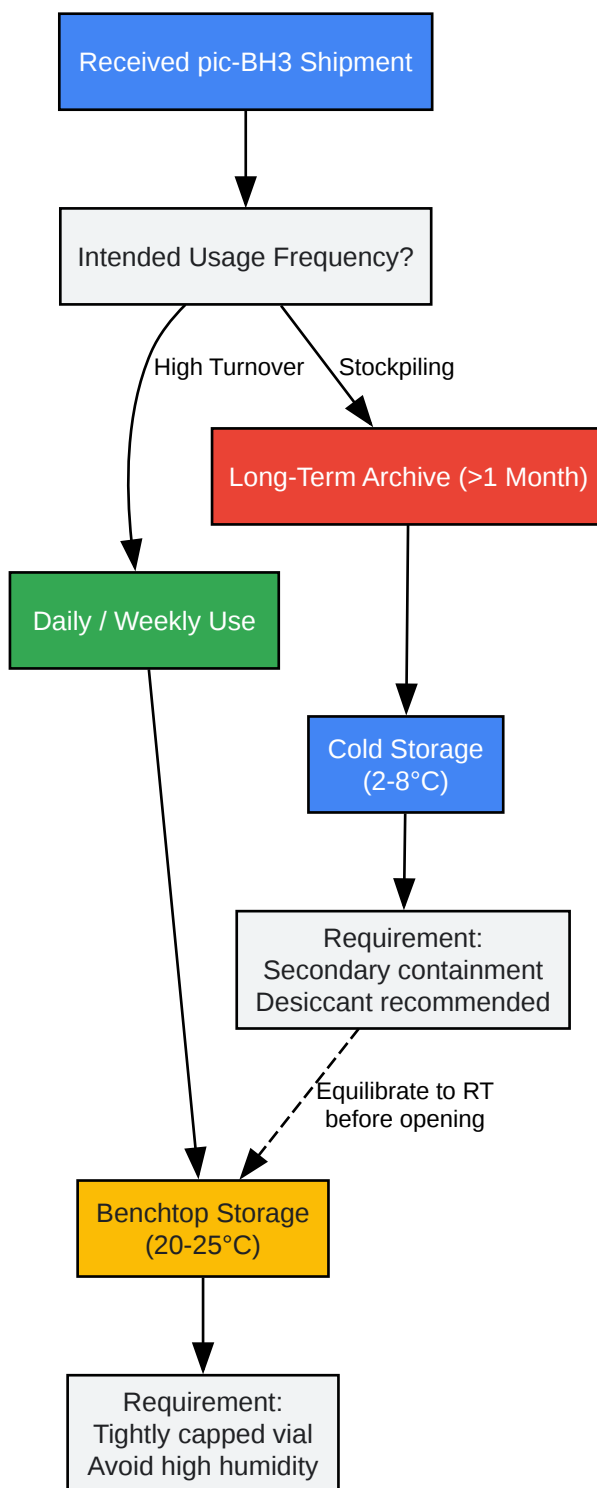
Received pic-BH3 Shipment

Intended Usage Frequency?

High Turnover

Stockpiling

Long-Term Archive (>1 Month)

Daily / Weekly Use

Cold Storage
(2-8°C)

Requirement:
Secondary containment
Desiccant recommended

Equilibrate to RT
before opening

Benchtop Storage
(20-25°C)

Requirement:
Tightly capped vial
Avoid high humidity